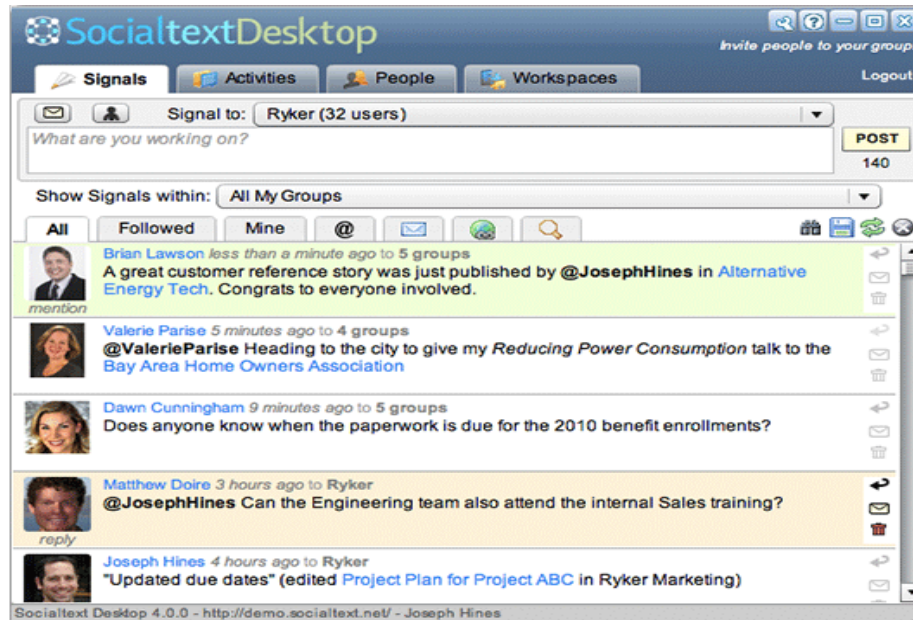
SocialtextDesktop

Invite people to your group

Logout

Signals

Activities

People

Workspaces

Signal to: Ryker (32 users)

What are you working on?

POST

140

Show Signals within: All My Groups

All

Followed

Mine

@

Brian Lawson less than a minute ago to 5 groups
A great customer reference story was just published by @JosephHines in Alternative Energy Tech. Congrats to everyone involved.

mention

Valerie Parise 5 minutes ago to 4 groups
@ValerieParise Heading to the city to give my Reducing Power Consumption talk to the Bay Area Home Owners Association

Dawn Cunningham 9 minutes ago to 5 groups
Does anyone know when the paperwork is due for the 2010 benefit enrollments?

Matthew Doire 3 hours ago to Ryker
@JosephHines Can the Engineering team also attend the internal Sales training?

reply

Joseph Hines 4 hours ago to Ryker
"Updated due dates" (edited Project Plan for Project ABC in Ryker Marketing)

Socialtext Desktop 4.0.0 - http://demo.socialtext.net/ - Joseph Hines